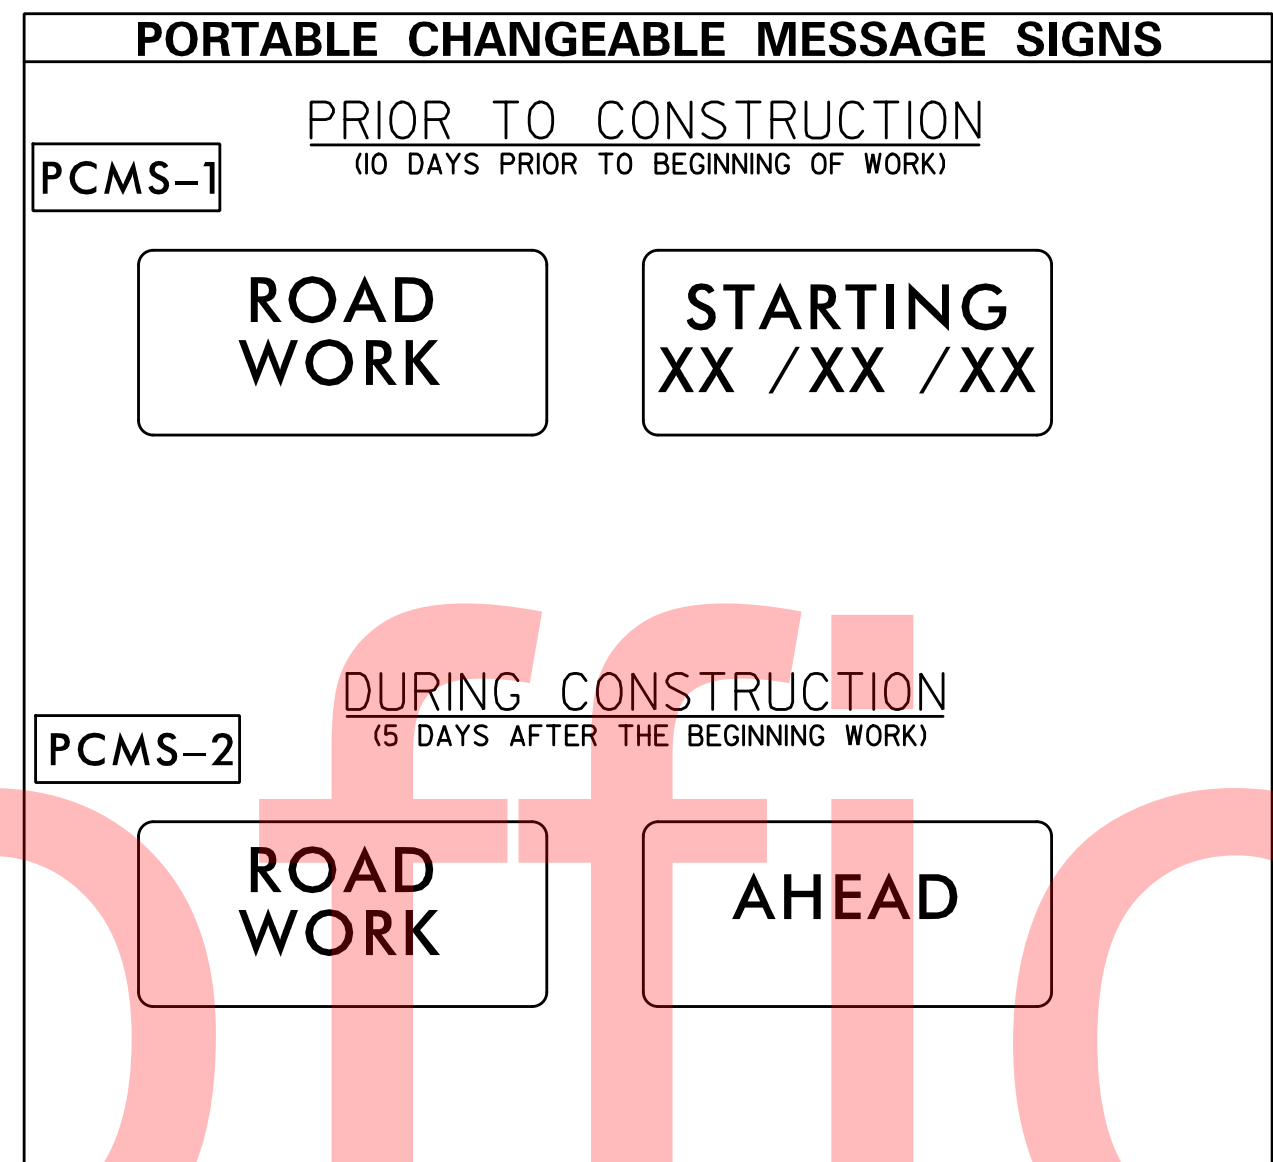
PORTABLE CHANGEABLE MESSAGE SIGNS

PRIOR TO CONSTRUCTION
(10 DAYS PRIOR TO BEGINNING OF WORK)

PCMS-1

ROAD WORK

STARTING XX /XX /XX

DURING CONSTRUCTION
(5 DAYS AFTER THE BEGINNING WORK)

PCMS-2

ROAD WORK

AHEAD

offic